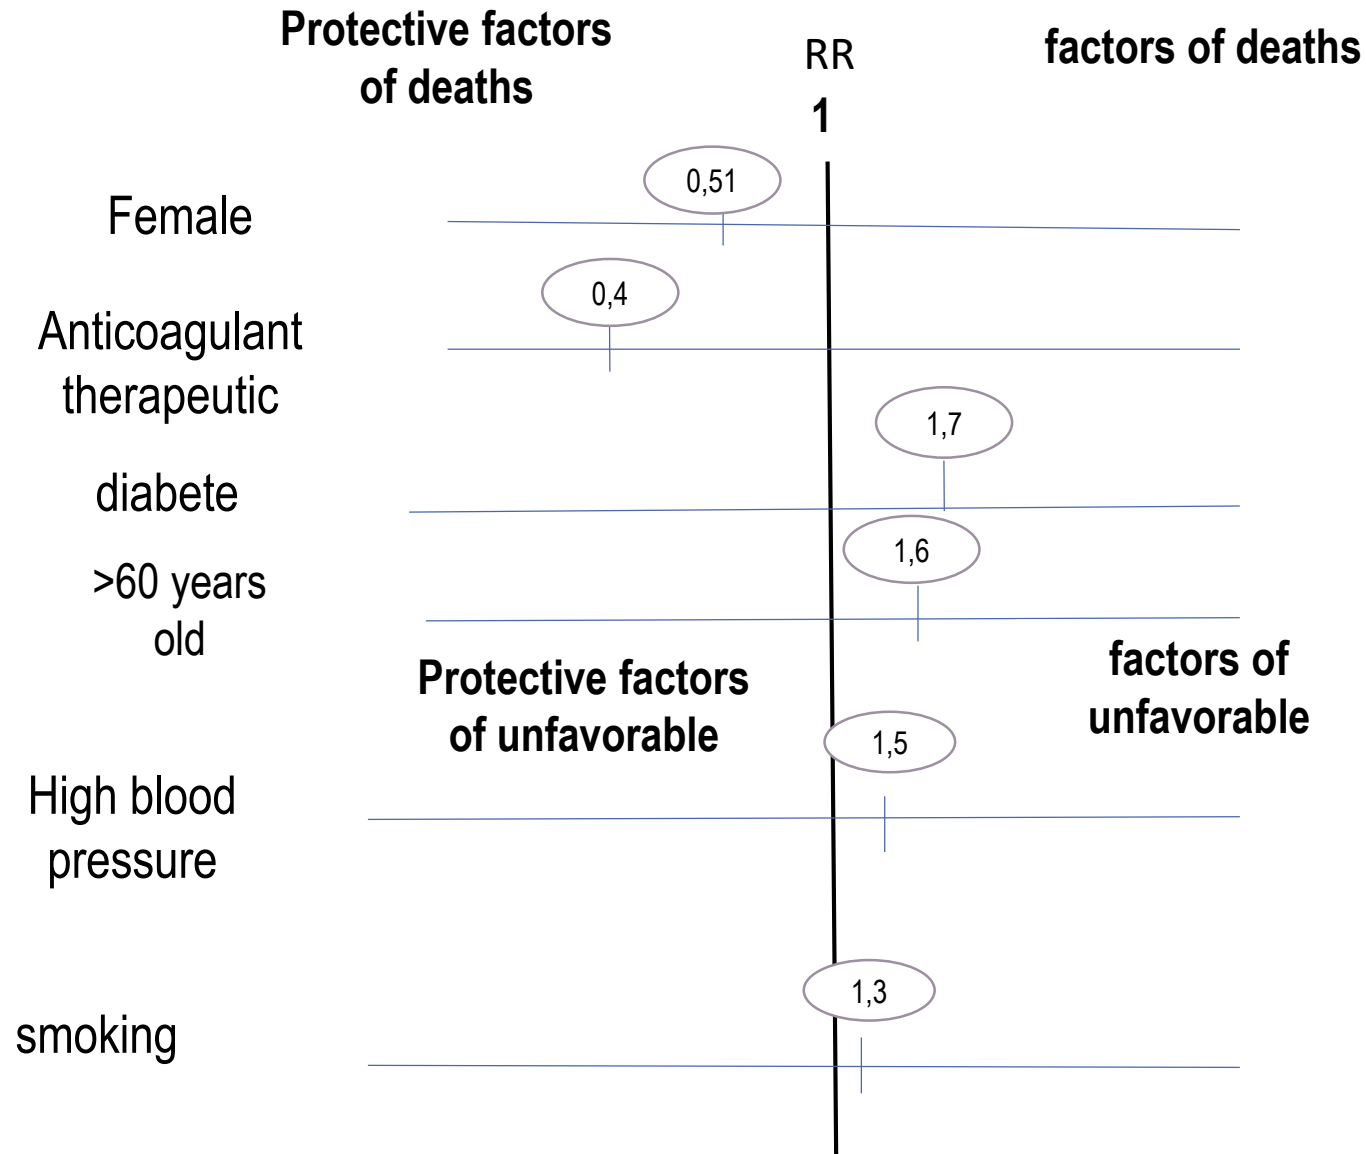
Protective factors of deaths

RR

1

factors of deaths

0,51

Female

0,4

Anticoagulant therapeutic

1,7

diabete

1,6

>60 years old

Protective factors of unfavorable

factors of unfavorable

1,5

High blood pressure

1,3

smoking